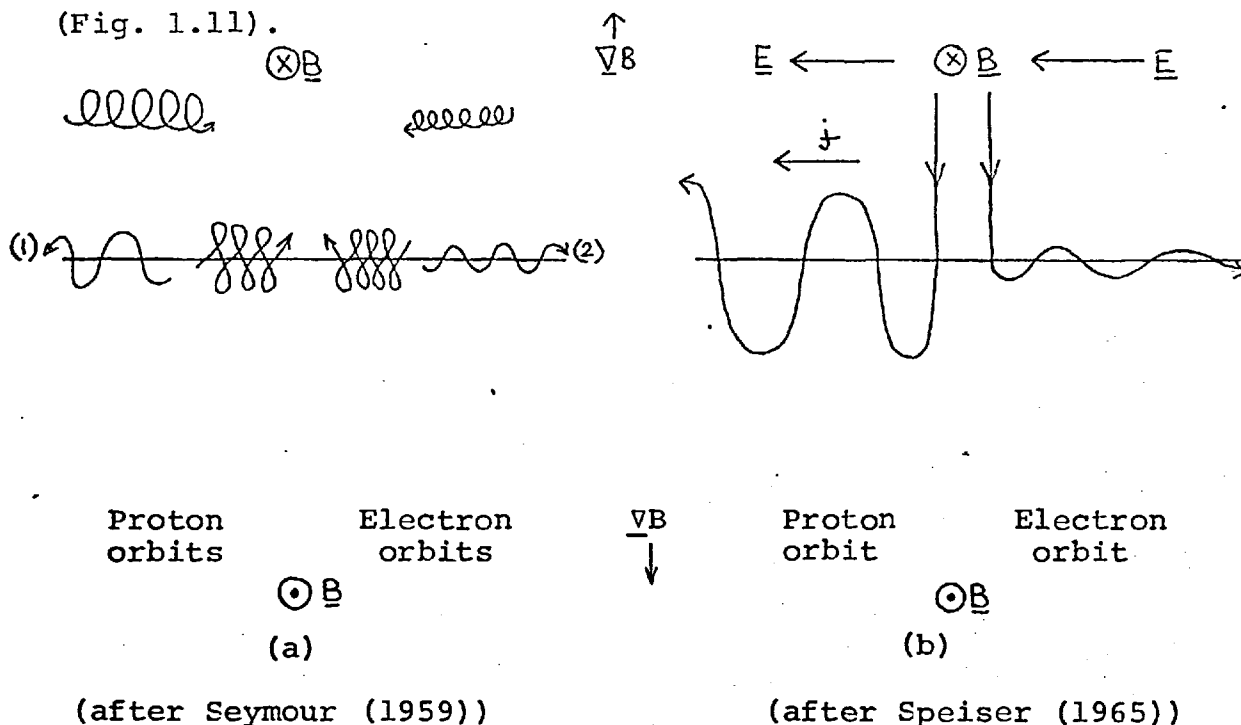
(Fig. 1.11).

$\otimes \underline{B}$

$\underline{\nabla}B$

$\underline{E}$

$\otimes \underline{B}$

$\underline{E}$

$j$

(1)

(2)

Proton orbits

Electron orbits

$\underline{\nabla}B$

Proton orbit

Electron orbit

$\odot \underline{B}$

$\odot \underline{B}$

(a)

(b)

(after Seymour (1959))

(after Speiser (1965))